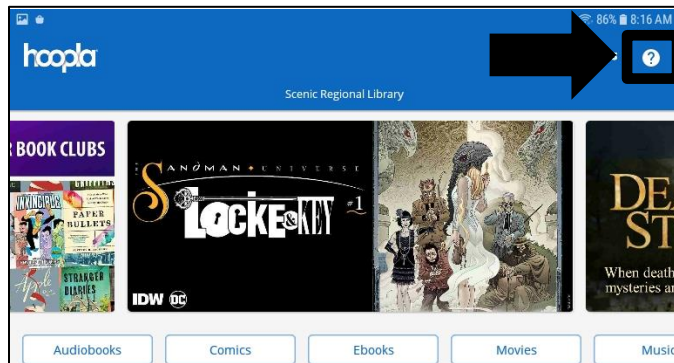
86% 8:16 AM

hoopla

?

Scenic Regional Library

BOOK CLUBS

PAPER BULLETS

STRANGER DIARIES

SANDMAN UNIVERSE

LOCKE & KEY

#1

IDW DC

DEA ST

When death mysteries ar

Audiobooks

Comics

Ebooks

Movies

Music